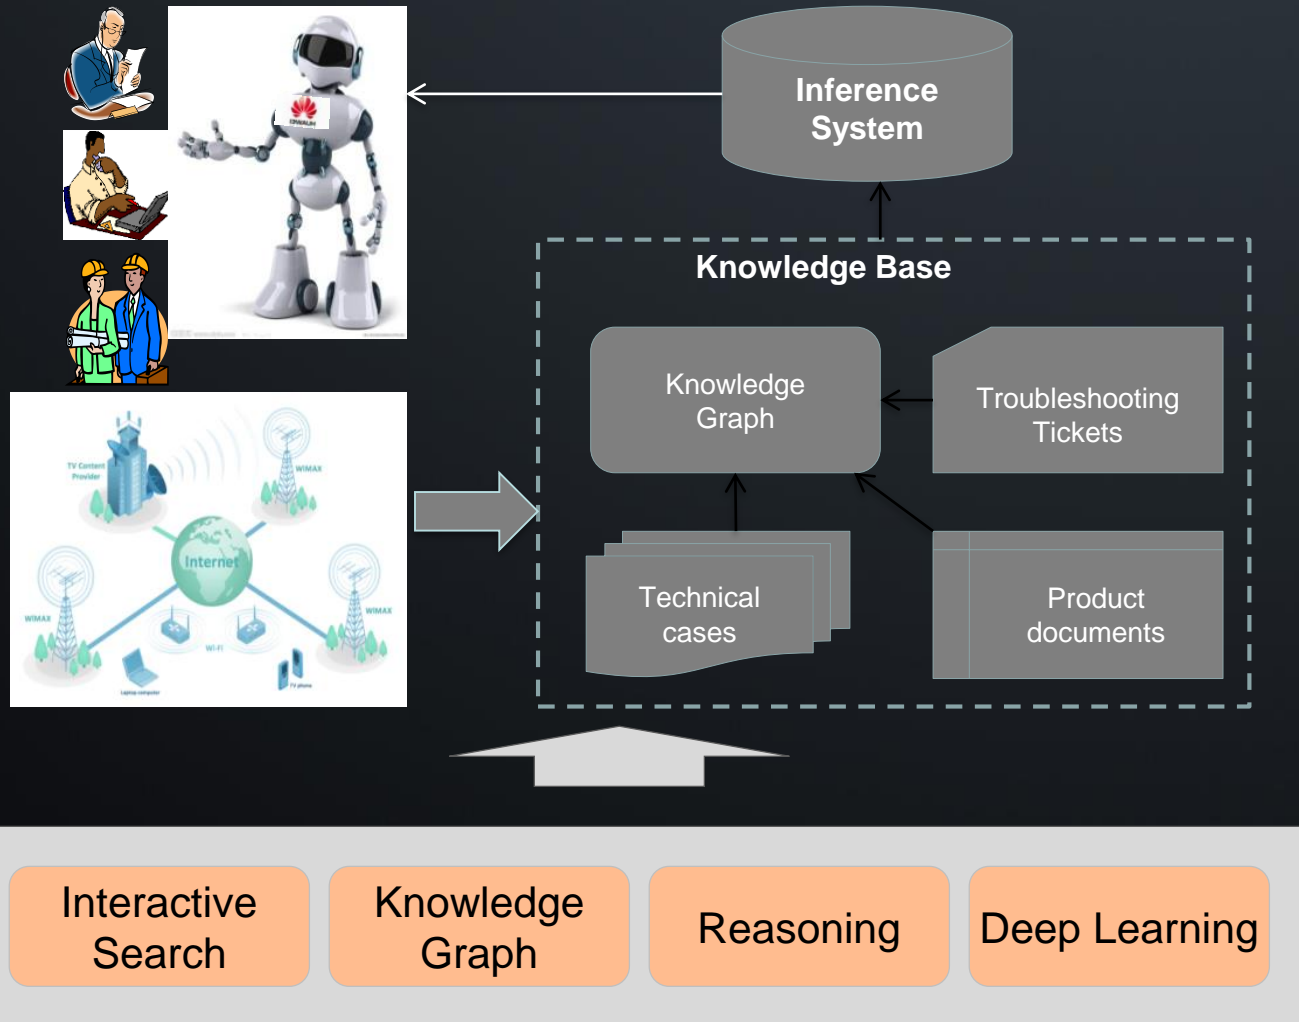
Inference System

Knowledge Base

Knowledge Graph

Troubleshooting Tickets

Technical cases

Product documents

TV Content Provider

WiMAX

Internet

WiMAX

WiMAX

Wi-Fi

Laptop computer

TV phone

Interactive Search

Knowledge Graph

Reasoning

Deep Learning